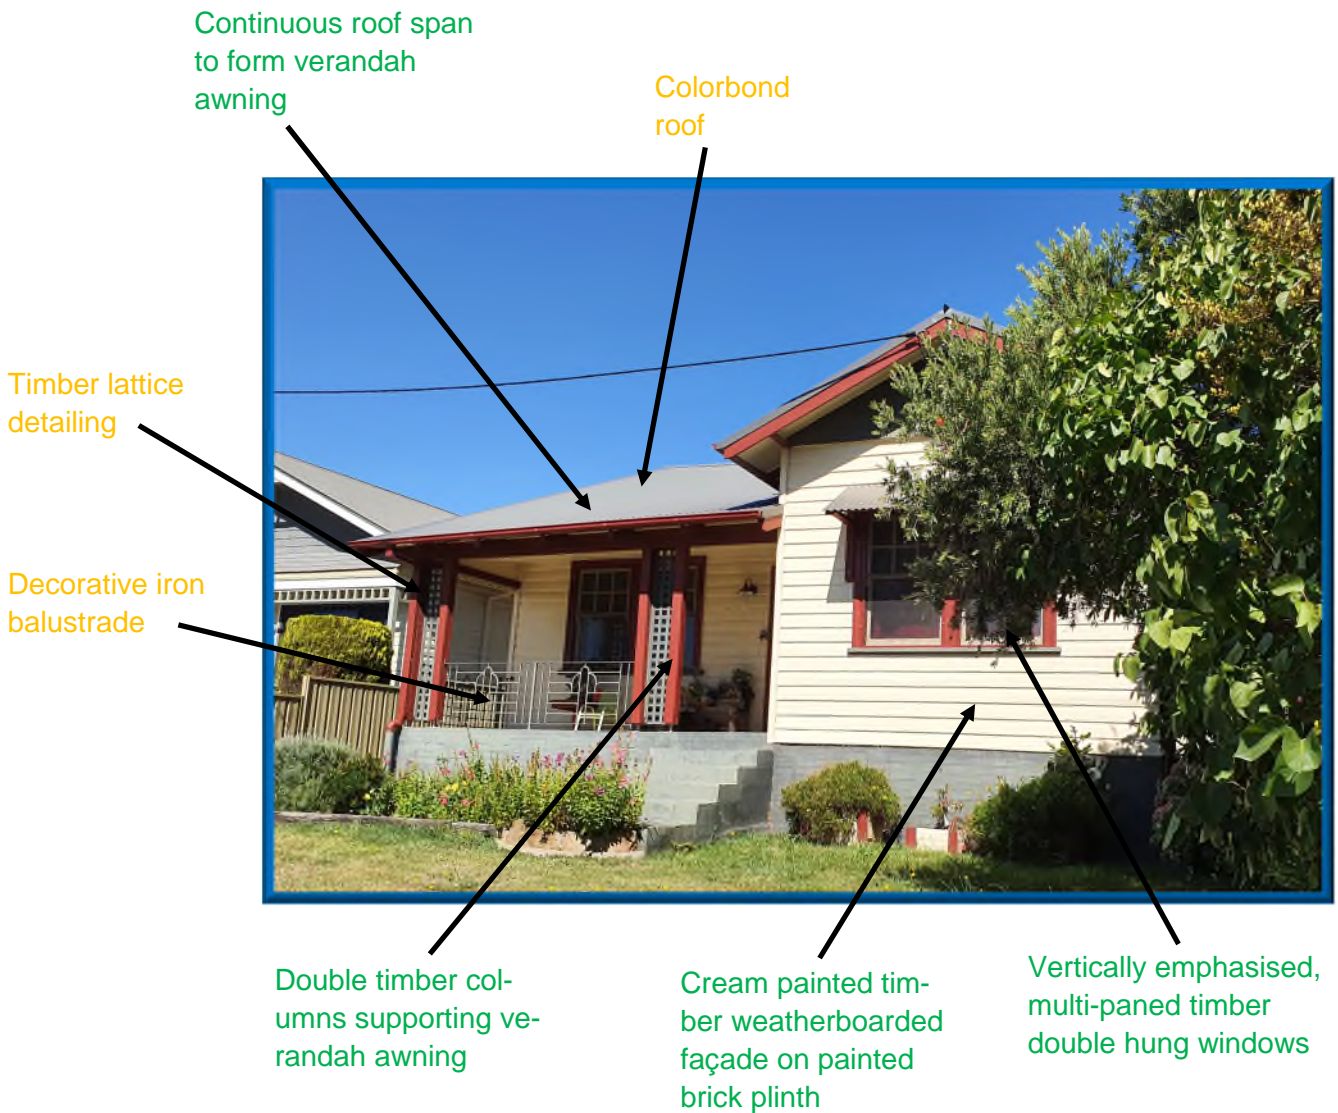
Continuous roof span to form verandah awning

Colorbond roof

Timber lattice detailing

Decorative iron balustrade

Double timber columns supporting verandah awning

Cream painted timber weatherboarded façade on painted brick plinth

Vertically emphasised, multi-paned timber double hung windows